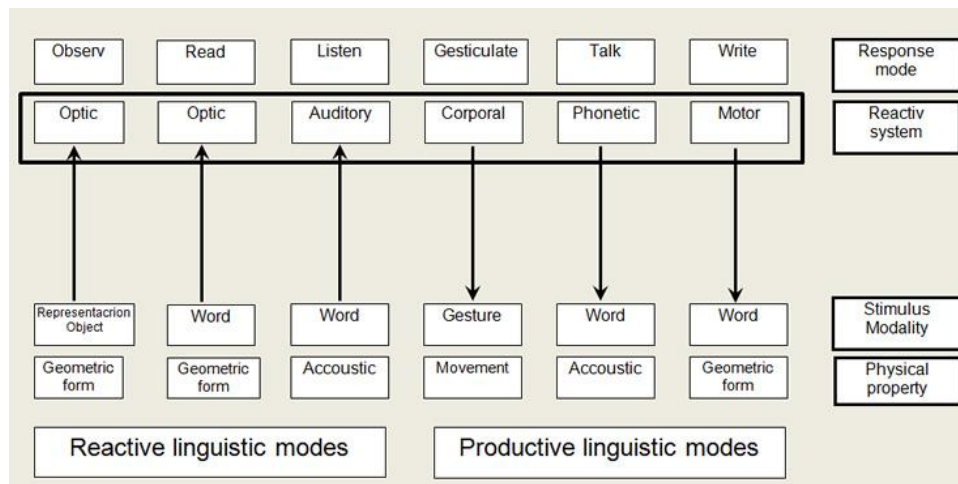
Observ
Read
Listen
Gesticulate
Talk
Write
Response mode

Optic
Optic
Auditory
Corporal
Phonetic
Motor
Reactiv system

Representacrion Object
Word
Word
Gesture
Word
Word
Stimulus Modality

Geometric form
Geometric form
Accoustic
Movement
Accoustic
Geometric form
Physical property

Reactive linguistic modes
Productive linguistic modes